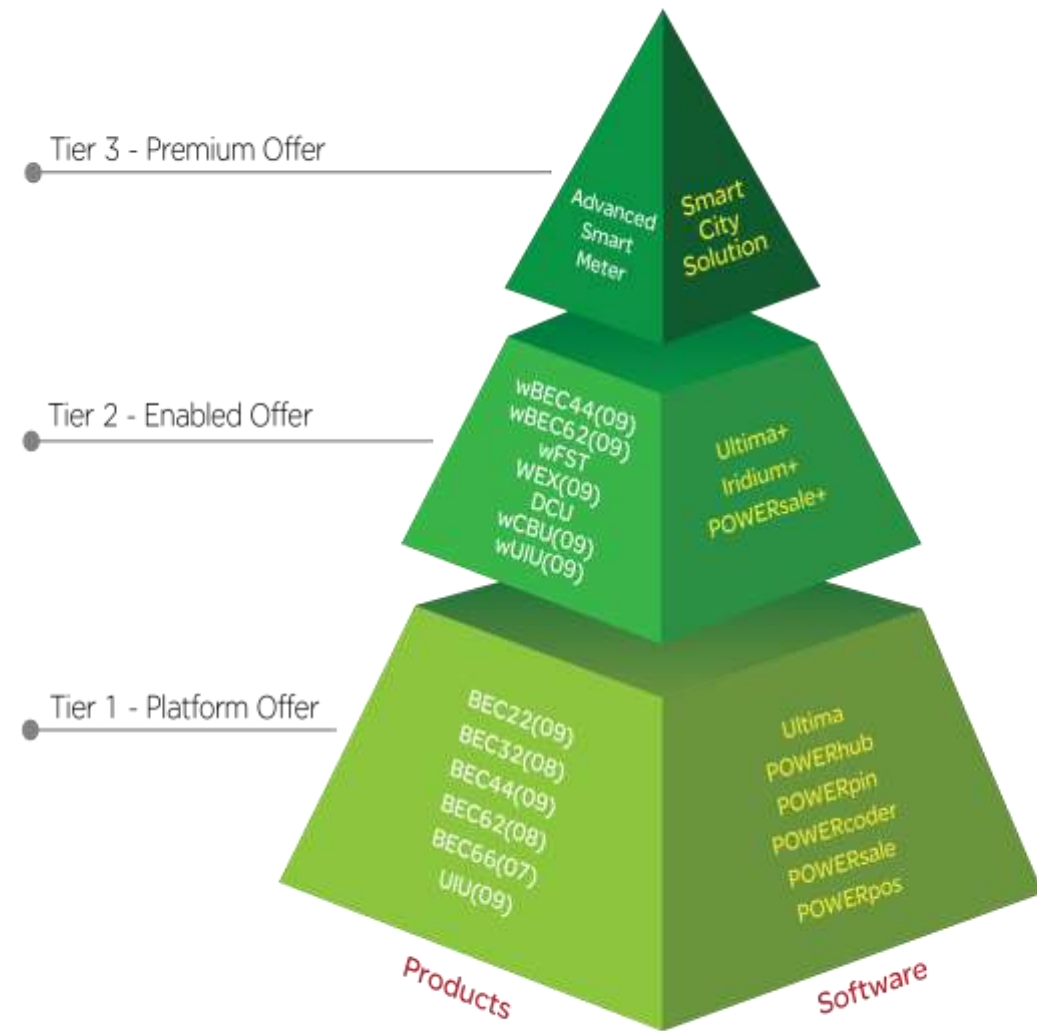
Tier 3 - Premium Offer

Advanced Smart Meter

Smart City Solution

Tier 2 - Enabled Offer

wBEC44(09)
wBEC62(09)
wFST
WEX(09)
DCU
wCBU(09)
wUIU(09)

Ultima+
Iridium+
POWERsale+

Tier 1 - Platform Offer

BEC22(09)
BEC32(08)
BEC44(09)
BEC62(08)
BEC66(07)
UIU(09)

Ultima
POWERhub
POWERpin
POWERcoder
POWERsale
POWERpos

Products

Software